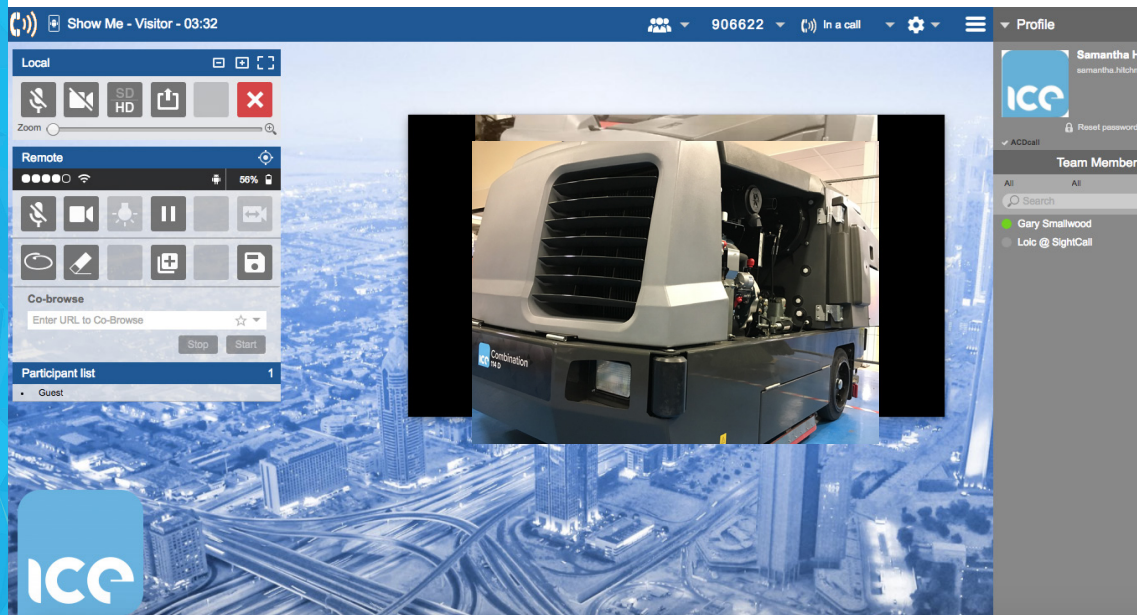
Show Me - Visitor - 03:32

906622

In a call

Profile

Samantha H

samantha.hitchi

ICE

Reset password

ACDcall

Team Member

All

All

Search

Gary Smallwood

Loic @ SightCall

Local

SD HD

Zoom

Remote

56%

Co-browse

Enter URL to Co-Browse

Stop

Start

Participant list

1

• Guest

ICE Combination 114 D

ICE